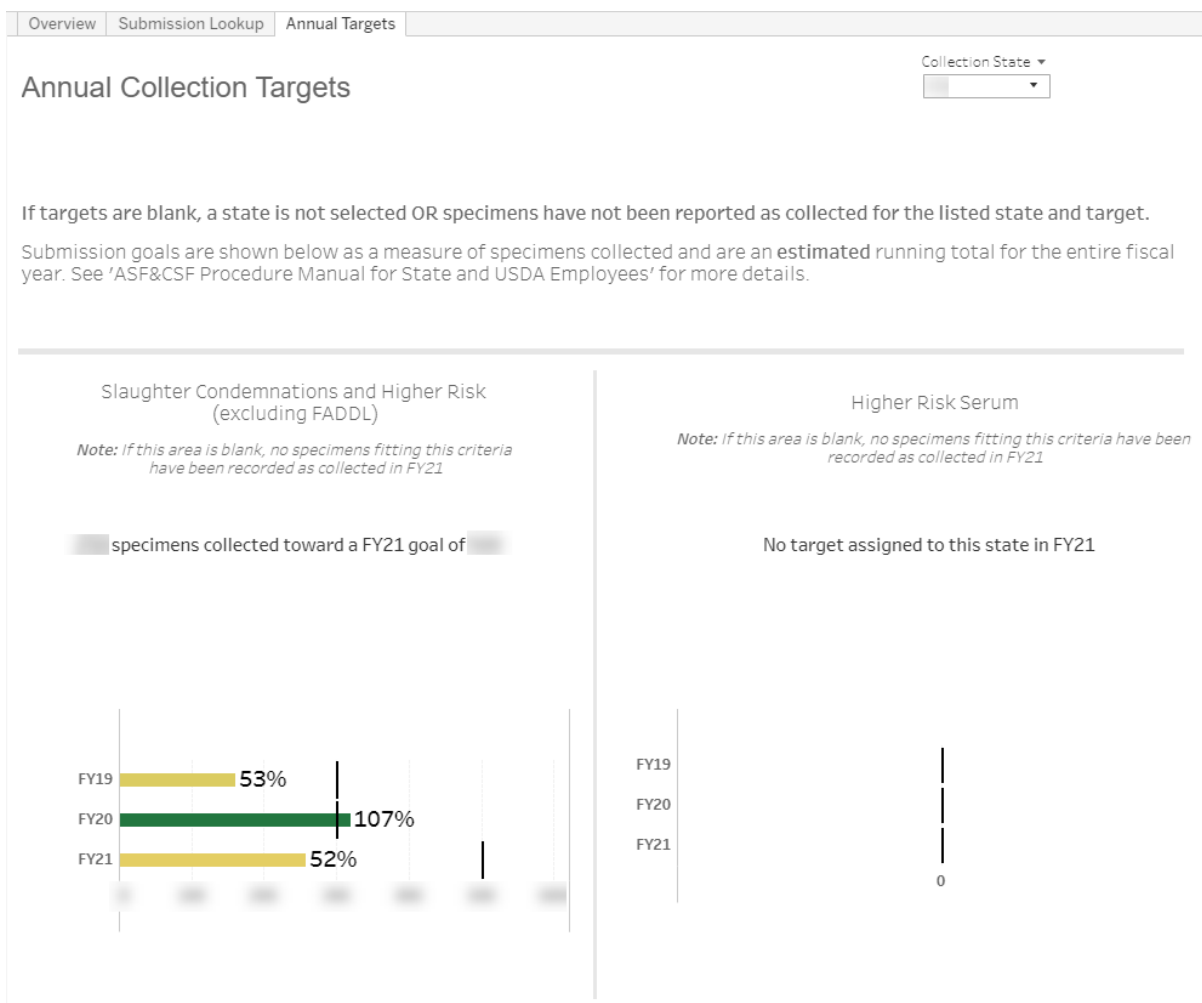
Overview | Submission Lookup | Annual Targets

Annual Collection Targets

Collection State

If targets are blank, a state is not selected OR specimens have not been reported as collected for the listed state and target.

Submission goals are shown below as a measure of specimens collected and are an estimated running total for the entire fiscal year. See 'ASF&CSF Procedure Manual for State and USDA Employees' for more details.

Slaughter Condemnations and Higher Risk (excluding FADDL)

Note: If this area is blank, no specimens fitting this criteria have been recorded as collected in FY21

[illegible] specimens collected toward a FY21 goal of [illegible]

FY19 53%
FY20 107%
FY21 52%

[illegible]

Higher Risk Serum

Note: If this area is blank, no specimens fitting this criteria have been recorded as collected in FY21

No target assigned to this state in FY21

FY19
FY20
FY21

0